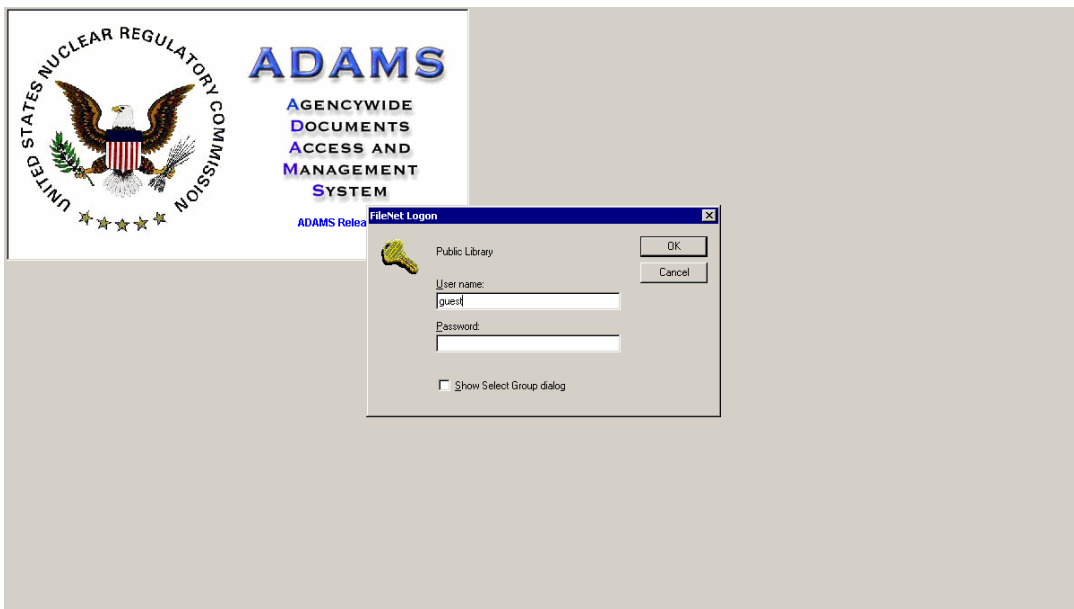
UNITED STATES NUCLEAR REGULATORY COMMISSION

ADAMS

AGENCYWIDE
DOCUMENTS
ACCESS AND
MANAGEMENT
SYSTEM

ADAMS Relea

FileNet Logon

Public Library

User name:
guest

Password:

Show Select Group dialog

OK
Cancel